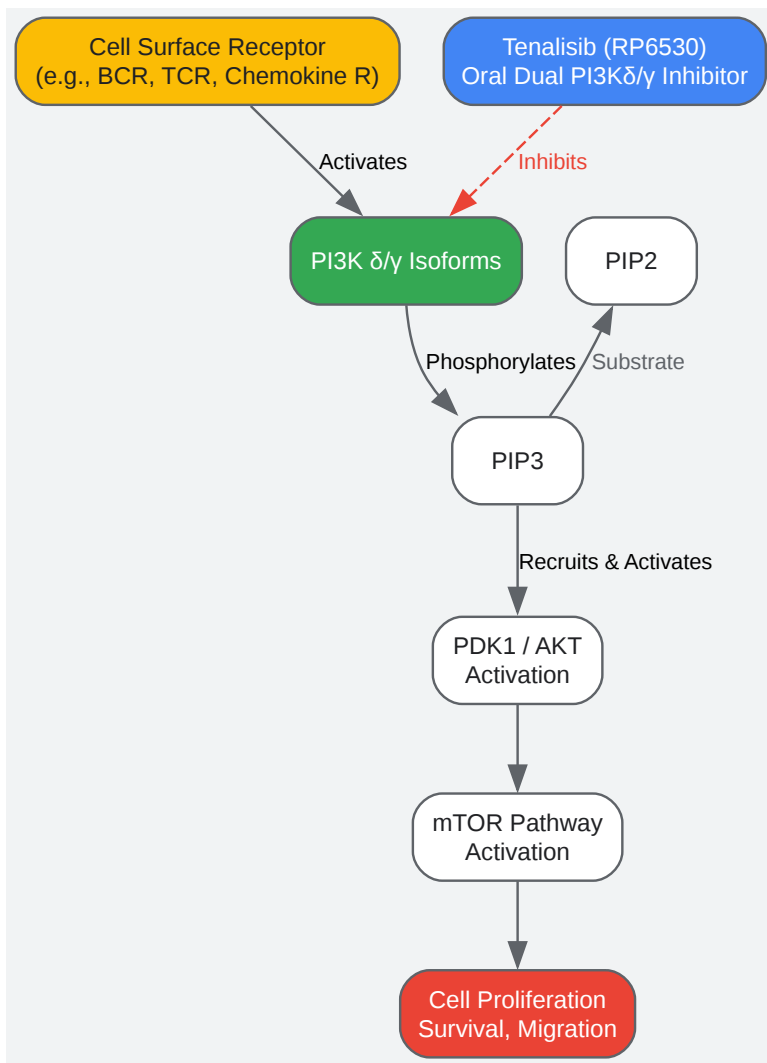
Cell Surface Receptor
(e.g., BCR, TCR, Chemokine R)

Tenalisib (RP6530)
Oral Dual PI3Kδ/γ Inhibitor

Activates

Inhibits

PI3K δ/γ Isoforms

PIP2

Phosphorylates

Substrate

PIP3

Recruits & Activates

PDK1 / AKT
Activation

mTOR Pathway
Activation

Cell Proliferation
Survival, Migration